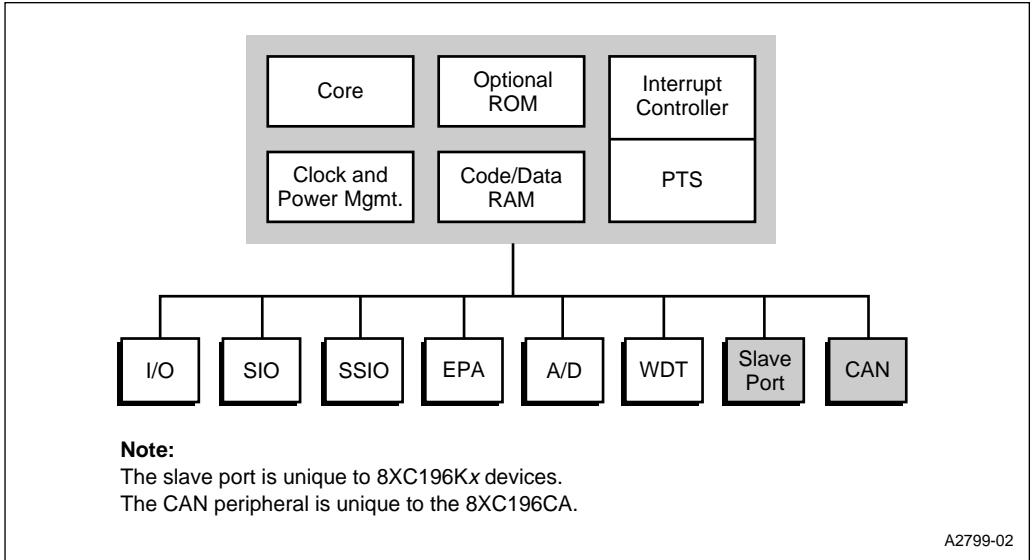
Core

Optional ROM

Interrupt Controller

Clock and Power Mgmt.

Code/Data RAM

PTS

I/O

SIO

SSIO

EPA

A/D

WDT

Slave Port

CAN

**Note:**
The slave port is unique to 8XC196K*x* devices.
The CAN peripheral is unique to the 8XC196CA.

A2799-02